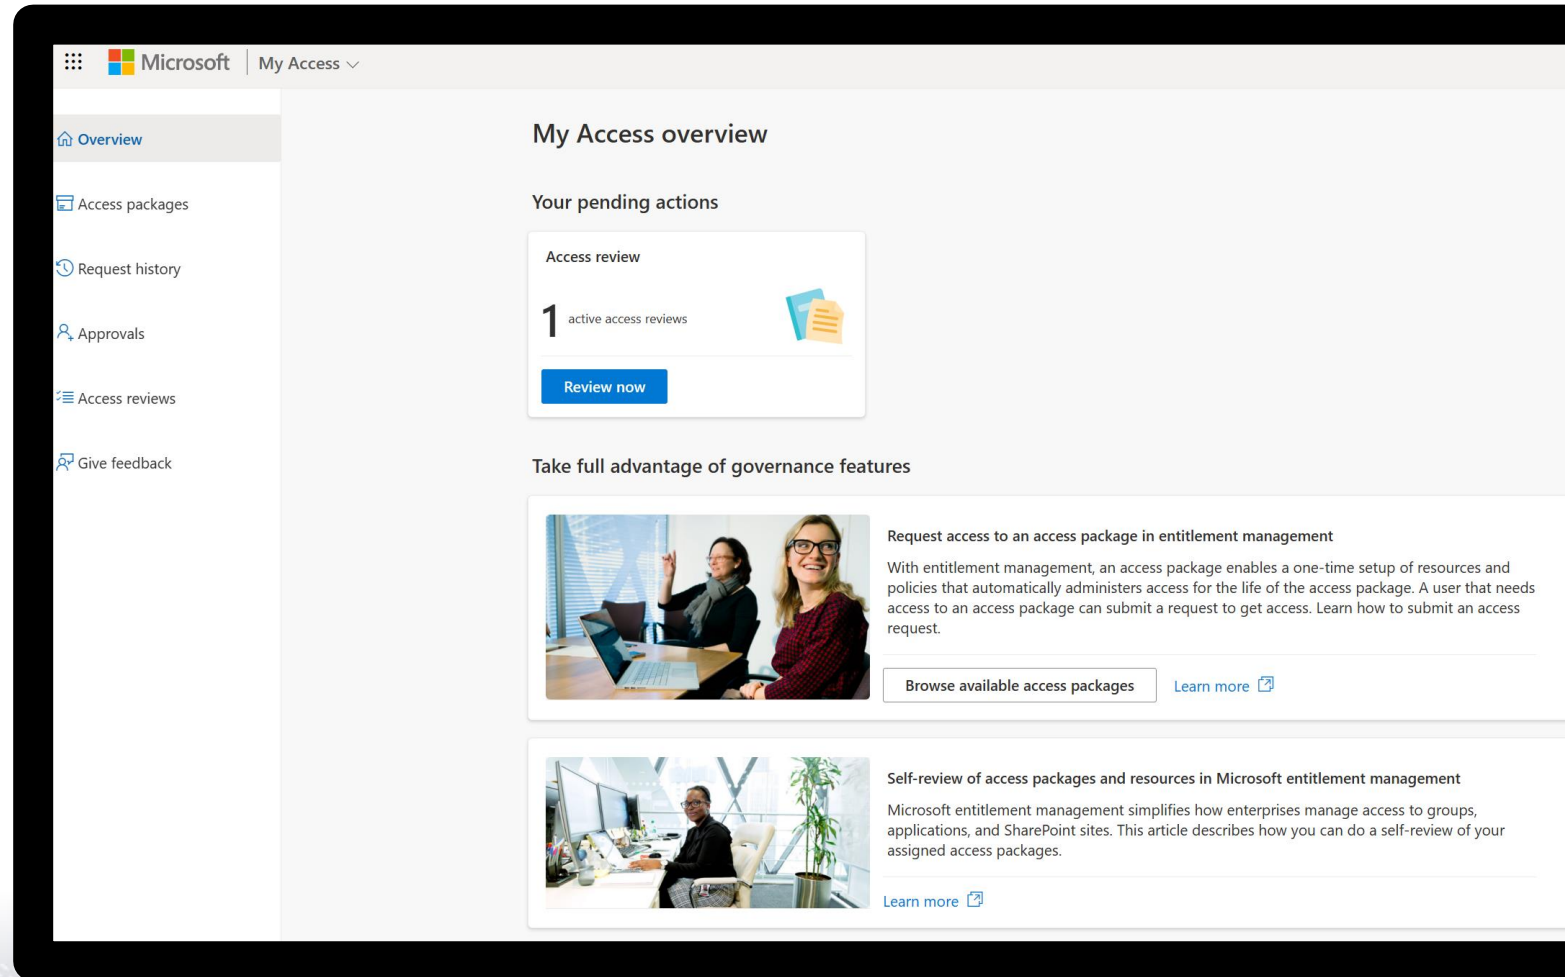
Microsoft | My Access

Overview

Access packages

Request history

Approvals

Access reviews

Give feedback

My Access overview

Your pending actions

Access review

1 active access reviews

Review now

Take full advantage of governance features

Request access to an access package in entitlement management

With entitlement management, an access package enables a one-time setup of resources and policies that automatically administers access for the life of the access package. A user that needs access to an access package can submit a request to get access. Learn how to submit an access request.

Browse available access packages

Learn more

Self-review of access packages and resources in Microsoft entitlement management

Microsoft entitlement management simplifies how enterprises manage access to groups, applications, and SharePoint sites. This article describes how you can do a self-review of your assigned access packages.

Learn more